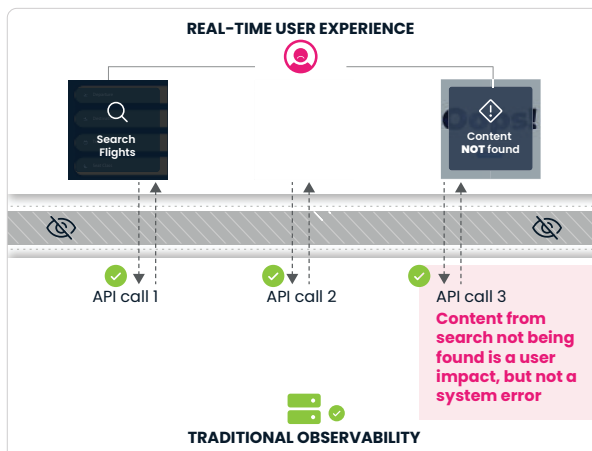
REAL-TIME USER EXPERIENCE

Search Flights

Content NOT found

API call 1

API call 2

API call 3

Content from search not being found is a user impact, but not a system error

TRADITIONAL OBSERVABILITY